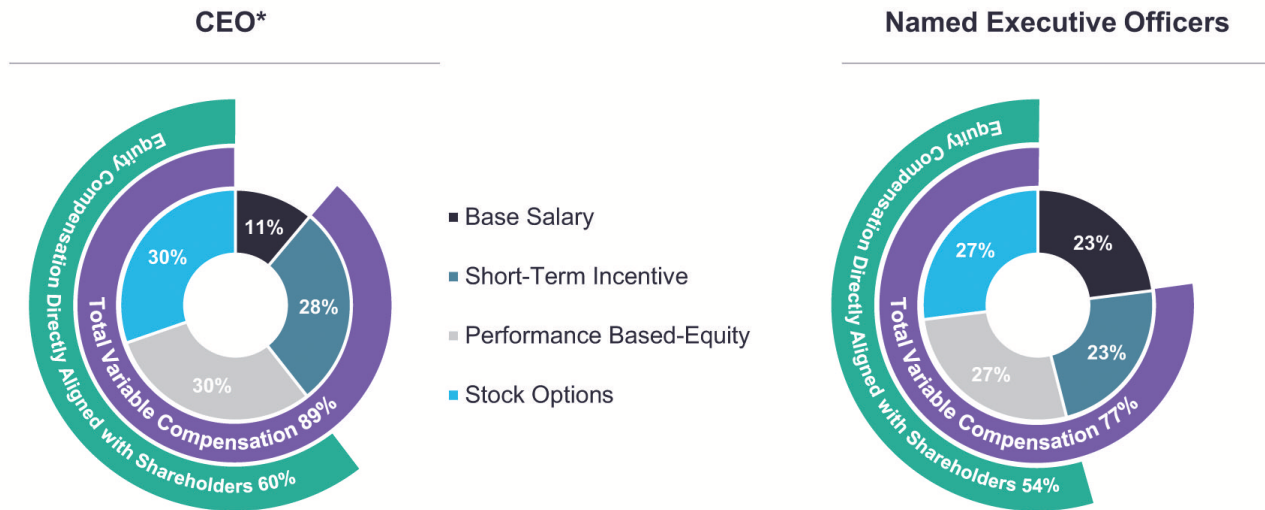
CEO*

Equity Compensation Directly Aligned with Shareholders 60%

Total Variable Compensation 89%

11%

28%

30%

30%

Base Salary

Short-Term Incentive

Performance Based-Equity

Stock Options

Named Executive Officers

Equity Compensation Directly Aligned with Shareholders 54%

Total Variable Compensation 77%

23%

23%

27%

27%